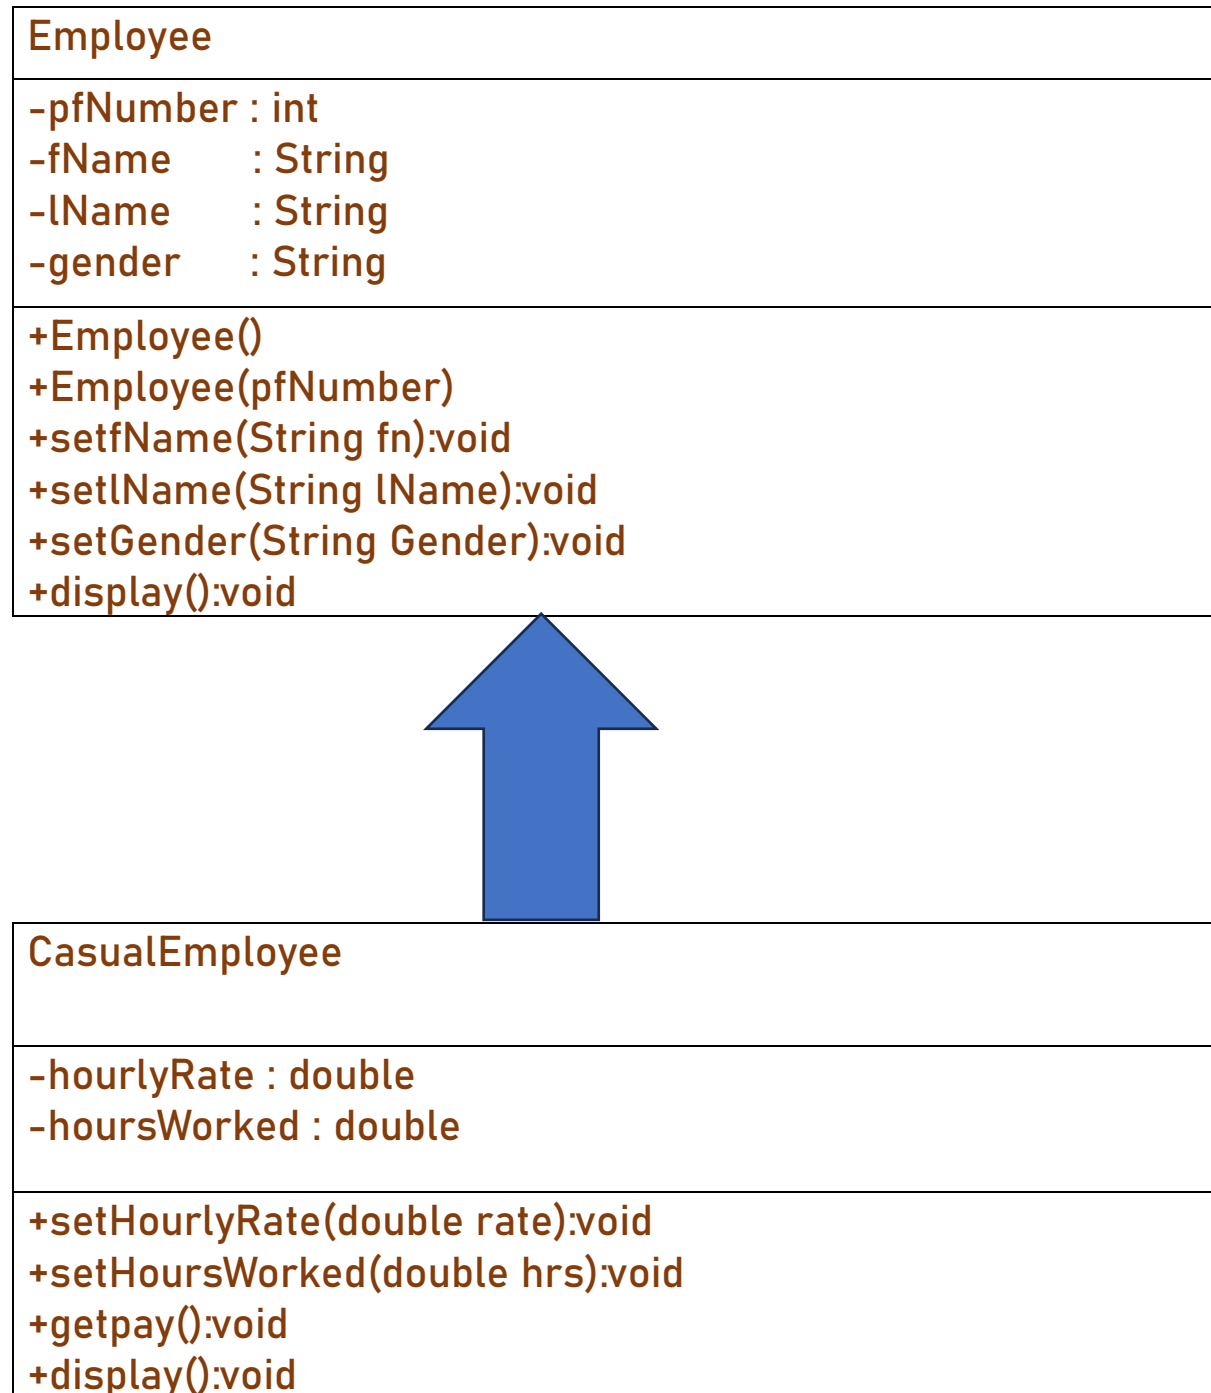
Employee

-pfNumber : int
-fName : String
-lName : String
-gender : String

+Employee()
+Employee(pfNumber)
+setfName(String fn):void
+setlName(String lName):void
+setGender(String Gender):void
+display():void

CasualEmployee

-hourlyRate : double
-hoursWorked : double

+setHourlyRate(double rate):void
+setHoursWorked(double hrs):void
+getpay():void
+display():void